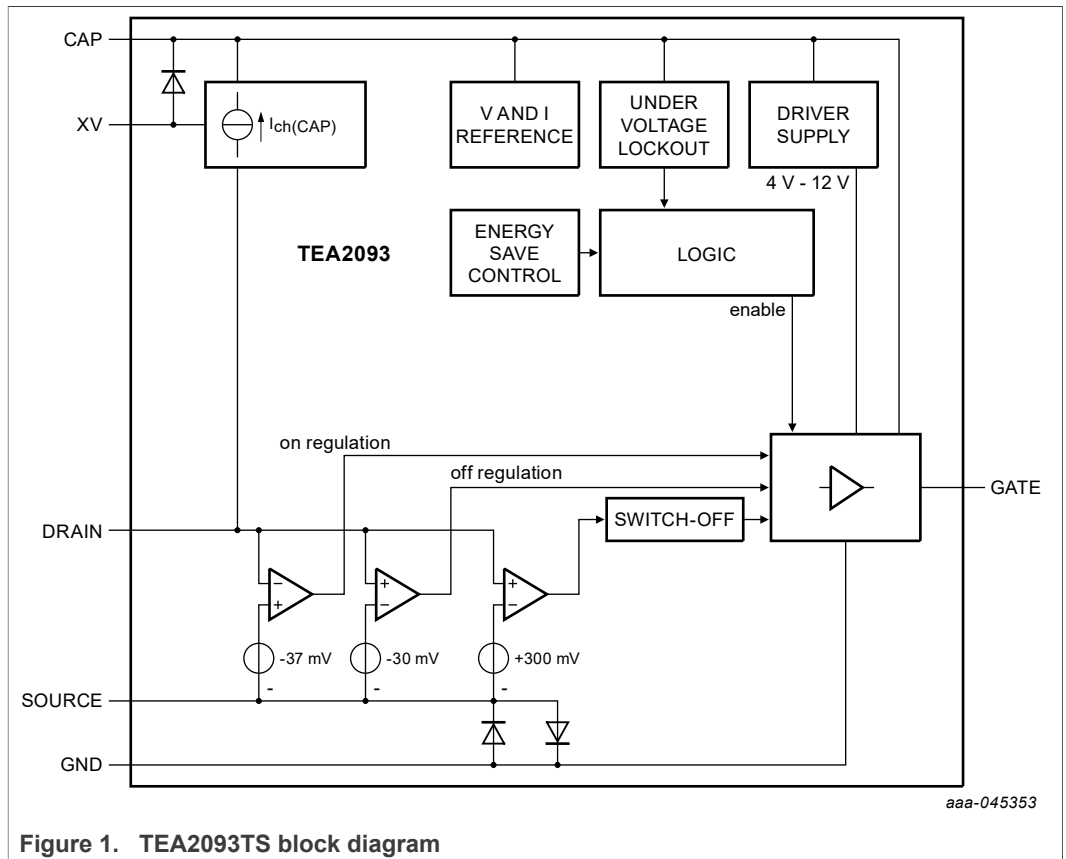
CAP

XV

$I_{ch(CAP)}$

V AND I REFERENCE

UNDER VOLTAGE LOCKOUT

DRIVER SUPPLY

4 V - 12 V

TEA2093

ENERGY SAVE CONTROL

LOGIC

enable

on regulation

off regulation

SWITCH-OFF

GATE

DRAIN

-
+

+
-

+
-

-37 mV

-30 mV

+300 mV

-

-

-

SOURCE

GND

aaa-045353

**Figure 1. TEA2093TS block diagram**